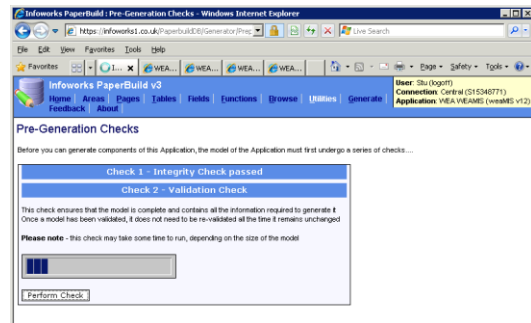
Infoworks PaperBuild : Pre-Generation Checks - Windows Internet Explorer

https://infoworks1.co.uk/PaperbuildDB/Generator/Pre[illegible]

Live Search

File Edit View Favorites Tools Help

Favorites

WEA... WEA... WEA... WEA...

Page Safety Tools

Infoworks PaperBuild v3

Home Areas Pages Tables Fields Functions Browse Utilities Generate Feedback About

User: Stu (logoff)
Connection: Central (S15346771)
Application: WEA WEAMIS (weaMIS v12)

Pre-Generation Checks

Before you can generate components of this Application, the model of the Application must first undergo a series of checks....

Check 1 - Integrity Check passed

Check 2 - Validation Check

This check ensures that the model is complete and contains all the information required to generate it. Once a model has been validated, it does not need to be re-validated all the time it remains unchanged

Please note - this check may take some time to run, depending on the size of the model

Perform Check